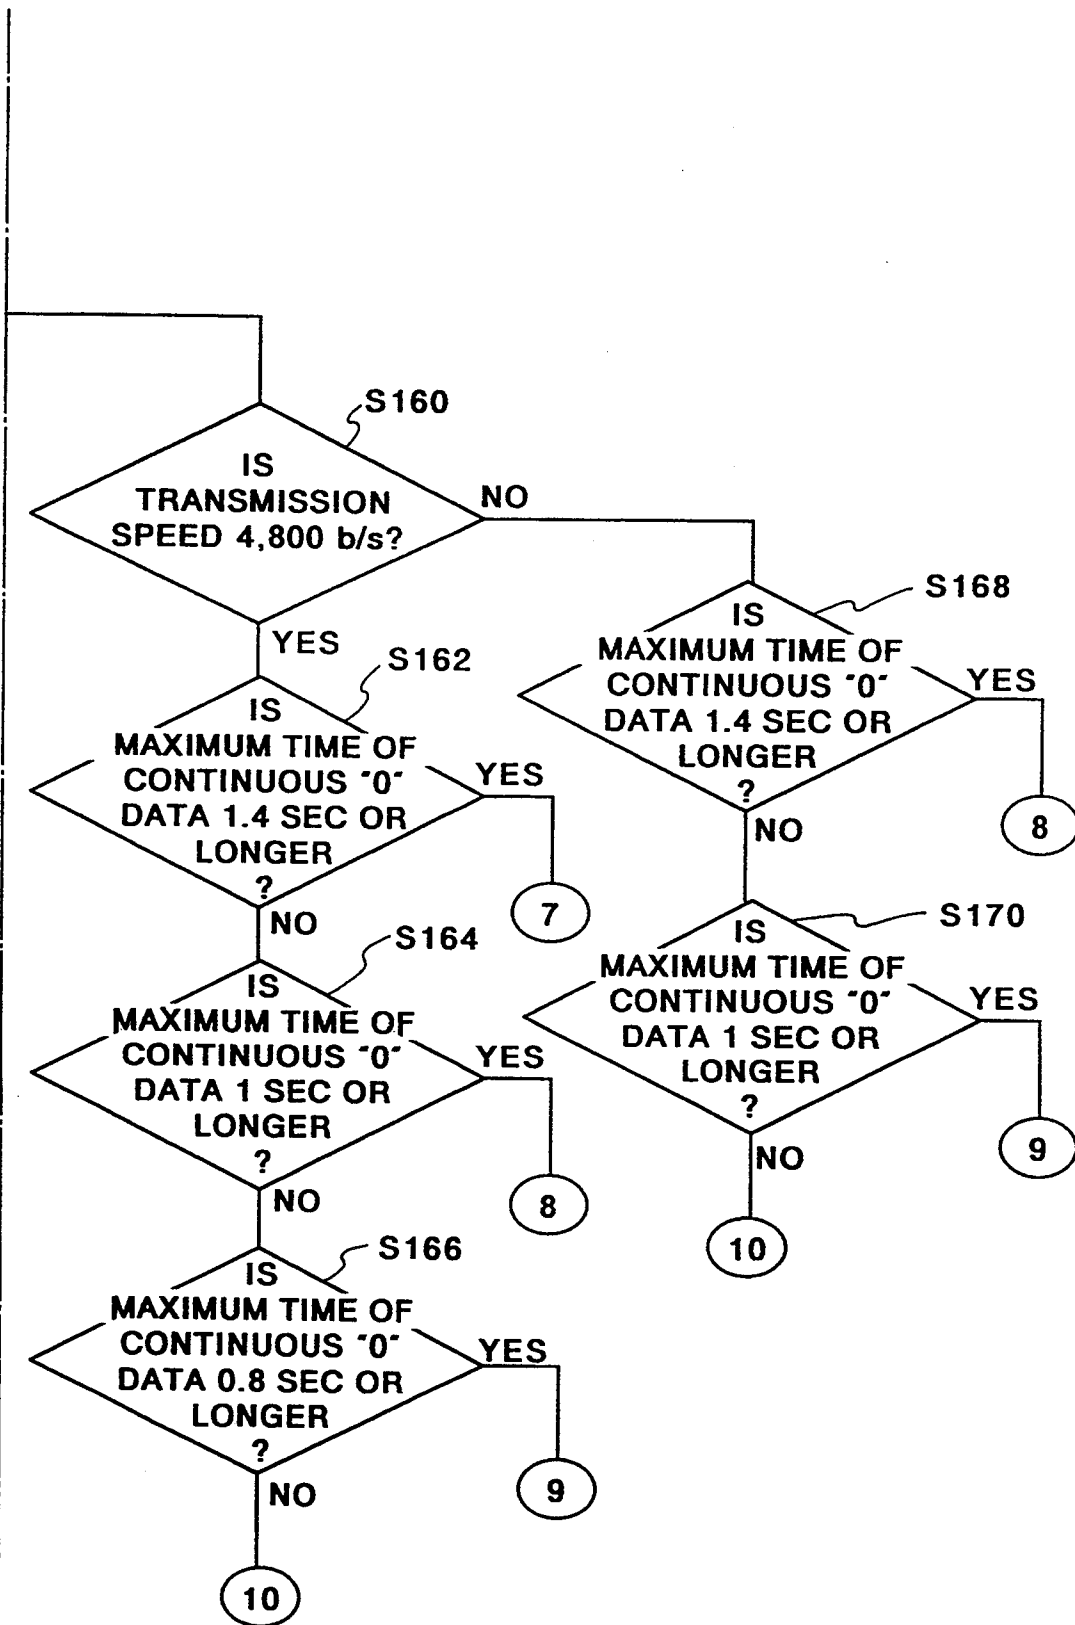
S160

IS TRANSMISSION SPEED 4,800 b/s?

NO

YES

S162

IS MAXIMUM TIME OF CONTINUOUS "0" DATA 1.4 SEC OR LONGER ?

YES

7

NO

S164

IS MAXIMUM TIME OF CONTINUOUS "0" DATA 1 SEC OR LONGER ?

YES

8

NO

S166

IS MAXIMUM TIME OF CONTINUOUS "0" DATA 0.8 SEC OR LONGER ?

YES

9

NO

10

S168

IS MAXIMUM TIME OF CONTINUOUS "0" DATA 1.4 SEC OR LONGER ?

YES

8

NO

S170

IS MAXIMUM TIME OF CONTINUOUS "0" DATA 1 SEC OR LONGER ?

YES

9

NO

10